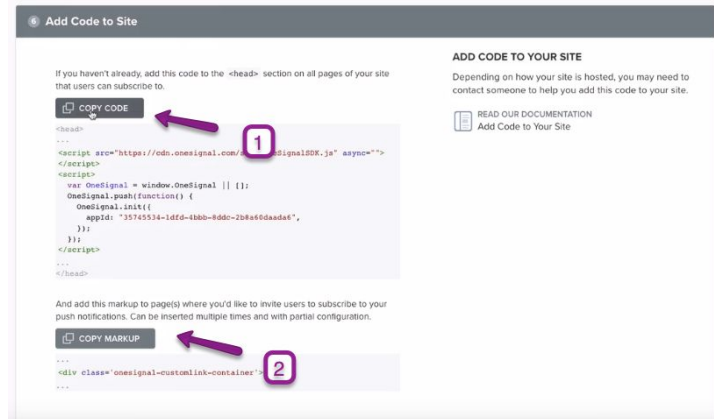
6 Add Code to Site

If you haven't already, add this code to the <head> section on all pages of your site that users can subscribe to.

COPY CODE

```
<head>
...
<script src="https://cdn.onesignal.com/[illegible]SignalSDK.js" async="">
</script>
<script>
  var OneSignal = window.OneSignal || [];
  OneSignal.push(function() {
    OneSignal.init({
      appId: "35745534-1dfd-4bbb-8ddc-2b8a60daada6",
    });
  });
</script>
...
</head>
```

1

And add this markup to page(s) where you'd like to invite users to subscribe to your push notifications. Can be inserted multiple times and with partial configuration.

COPY MARKUP

```
...
<div class='onesignal-customlink-container'></div>
...
```

2

ADD CODE TO YOUR SITE

Depending on how your site is hosted, you may need to contact someone to help you add this code to your site.

READ OUR DOCUMENTATION
Add Code to Your Site